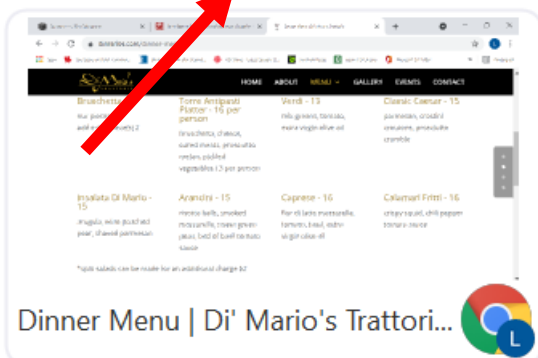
HOME ABOUT MENU GALLERY EVENTS CONTACT

Bruschetta

Torre Antipasti Platter - 16 per person

bruschetta, cheese, cured meats, prosciutto, melon, pickled vegetables (3 per person)

Verdi - 15

mix greens, tomato, extra virgin olive oil

Classic Caesar - 15

parmesan, crostini croutons, prosciutto crumble

Insalata Di Mario - 15

arugula, wine poached pear, shaved parmesan

Arancini - 15

risotto balls, smoked mozzarella, cream green peas, bed of beef tomato sauce

Caprese - 16

fior di latte mozzarella, tomato, basil, extra virgin olive oil

Calamari Fritti - 16

crispy squid, chili pepper tomato sauce

*Split salads can be made for an additional charge $2

Dinner Menu | Di' Mario's Trattori...